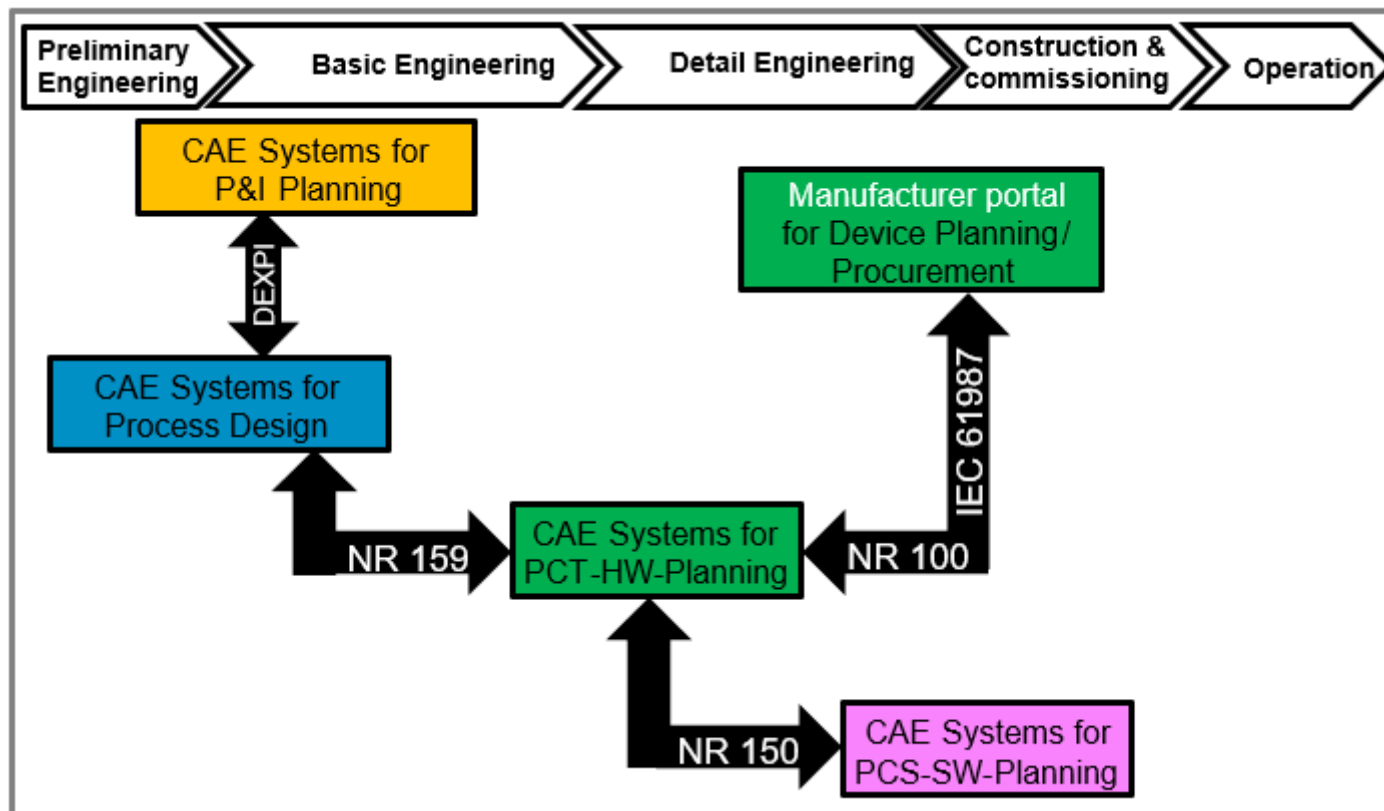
Preliminary Engineering

Basic Engineering

Detail Engineering

Construction & commissioning

Operation

CAE Systems for P&I Planning

DEXPI

CAE Systems for Process Design

Manufacturer portal for Device Planning/ Procurement

IEC 61987

NR 159

CAE Systems for PCT-HW-Planning

NR 100

NR 150

CAE Systems for PCS-SW-Planning